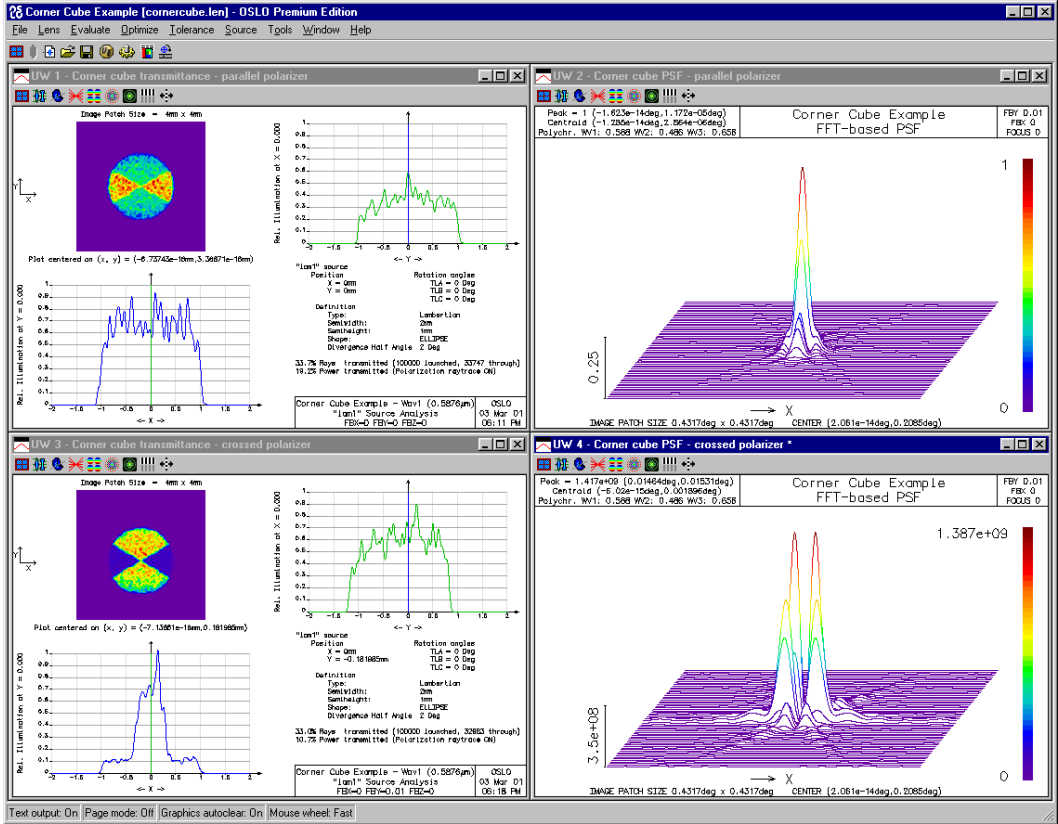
Corner Cube Example [cornercube.len] - OSLO Premium Edition

File Lens Evaluate Optimize Tolerance Source Tools Window Help

UW 1 - Corner cube transmittance - parallel polarizer

Image Patch Size = 4mm x 4mm

Y

X

Plot centered on (x, y) = (-6.73742e-16mm,3.36871e-16mm)

Rel. Illumination at Y = 0.000

<- X ->

Rel. Illumination at X = 0.000

<- Y ->

"lam1" source
Position
X = 0mm
Y = 0mm
Rotation angles
TLA = 0 Deg
TLB = 0 Deg
TLC = 0 Deg
Definition
Type: Lambertian
Semiwidth: 2mm
Semiheight: 1mm
Shape: ELLIPSE
Divergence Half Angle 2 Deg

33.7% Rays transmitted (100000 launched, 33747 through)
19.2% Power transmitted (Polarization raytrace ON)

Corner Cube Example - Wav1 (0.5876μm) "lam1" Source Analysis FBX=0 FBY=0 FBZ=0 | OSLO 03 Mar 01 06:11 PM

UW 2 - Corner cube PSF - parallel polarizer

Peak = 1 (-1.623e-14deg,1.172e-05deg)
Centroid (-1.286e-14deg,2.564e-06deg)
Polychr. WV1: 0.588 WV2: 0.486 WV3: 0.656

Corner Cube Example
FFT-based PSF

FBY 0.01
FBX 0
FOCUS 0

1

0.25

X

0

IMAGE PATCH SIZE 0.4317deg x 0.4317deg CENTER (2.061e-14deg,0.2085deg)

UW 3 - Corner cube transmittance - crossed polarizer

Image Patch Size = 4mm x 4mm

Y

X

Plot centered on (x, y) = (-7.13861e-16mm,0.181985mm)

Rel. Illumination at Y = 0.000

<- X ->

Rel. Illumination at X = 0.000

<- Y ->

"lam1" source
Position
X = 0mm
Y = -0.181985mm
Rotation angles
TLA = 0 Deg
TLB = 0 Deg
TLC = 0 Deg
Definition
Type: Lambertian
Semiwidth: 2mm
Semiheight: 1mm
Shape: ELLIPSE
Divergence Half Angle 2 Deg

33.0% Rays transmitted (100000 launched, 32953 through)
10.7% Power transmitted (Polarization raytrace ON)

Corner Cube Example - Wav1 (0.5876μm) "lam1" Source Analysis FBX=0 FBY=0.01 FBZ=0 | OSLO 03 Mar 01 06:18 PM

UW 4 - Corner cube PSF - crossed polarizer *

Peak = 1.417e+09 (0.01464deg,0.01531deg)
Centroid (-5.02e-15deg,0.001896deg)
Polychr. WV1: 0.588 WV2: 0.486 WV3: 0.656

Corner Cube Example
FFT-based PSF

FBY 0.01
FBX 0
FOCUS 0

1.387e+09

3.5e+08

X

0

IMAGE PATCH SIZE 0.4317deg x 0.4317deg CENTER (2.061e-14deg,0.2085deg)

Text output: On | Page mode: Off | Graphics autoclear: On | Mouse wheel: Fast